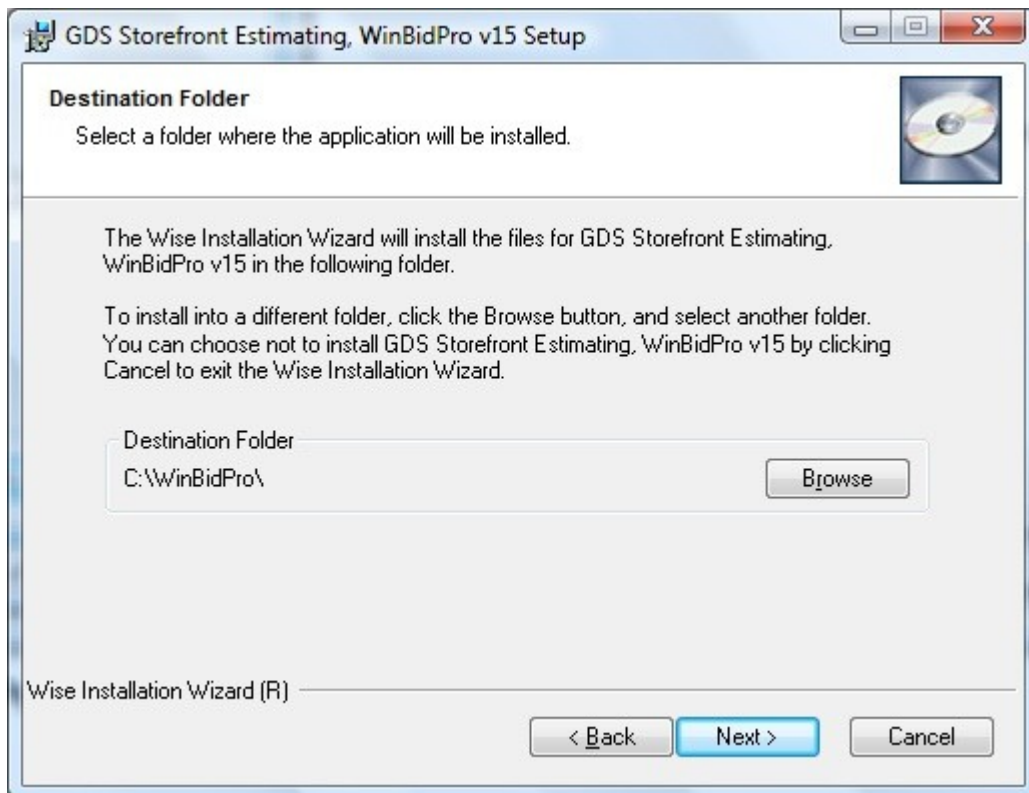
GDS Storefront Estimating, WinBidPro v15 Setup

Destination Folder

Select a folder where the application will be installed.

The Wise Installation Wizard will install the files for GDS Storefront Estimating, WinBidPro v15 in the following folder.

To install into a different folder, click the Browse button, and select another folder. You can choose not to install GDS Storefront Estimating, WinBidPro v15 by clicking Cancel to exit the Wise Installation Wizard.

Destination Folder

C:\WinBidPro\

Browse

Wise Installation Wizard (R)

< Back

Next >

Cancel